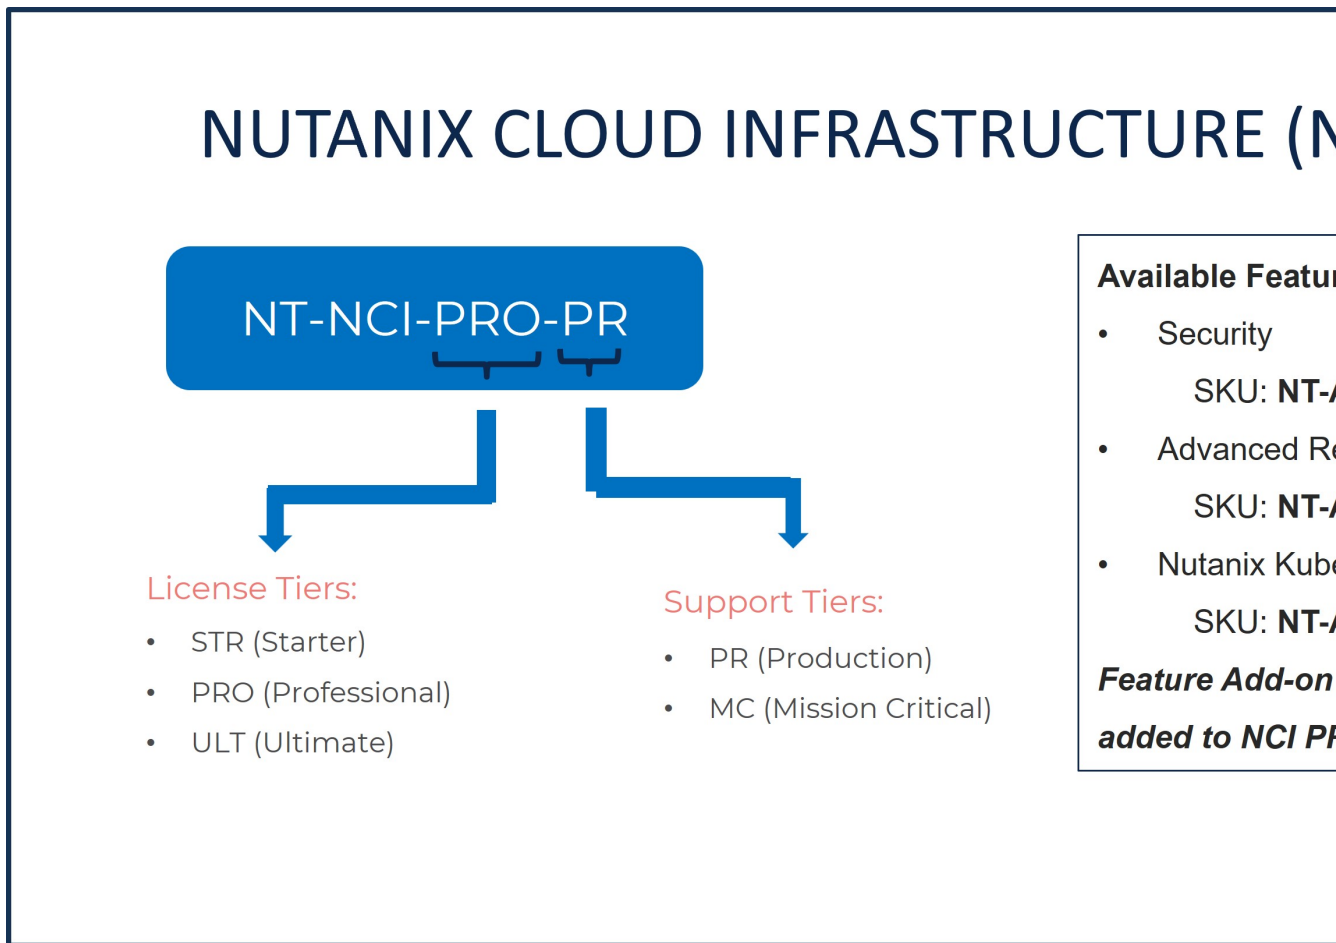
NUTANIX CLOUD INFRASTRUCTURE (N

NT-NCI-PRO-PR

License Tiers:

- STR (Starter)
- PRO (Professional)
- ULT (Ultimate)

Support Tiers:

- PR (Production)
- MC (Mission Critical)

Available Featu

- Security

SKU: **NT-**

- Advanced Re

SKU: **NT-**

- Nutanix Kube

SKU: **NT-**

***Feature Add-on***

***added to NCI P***